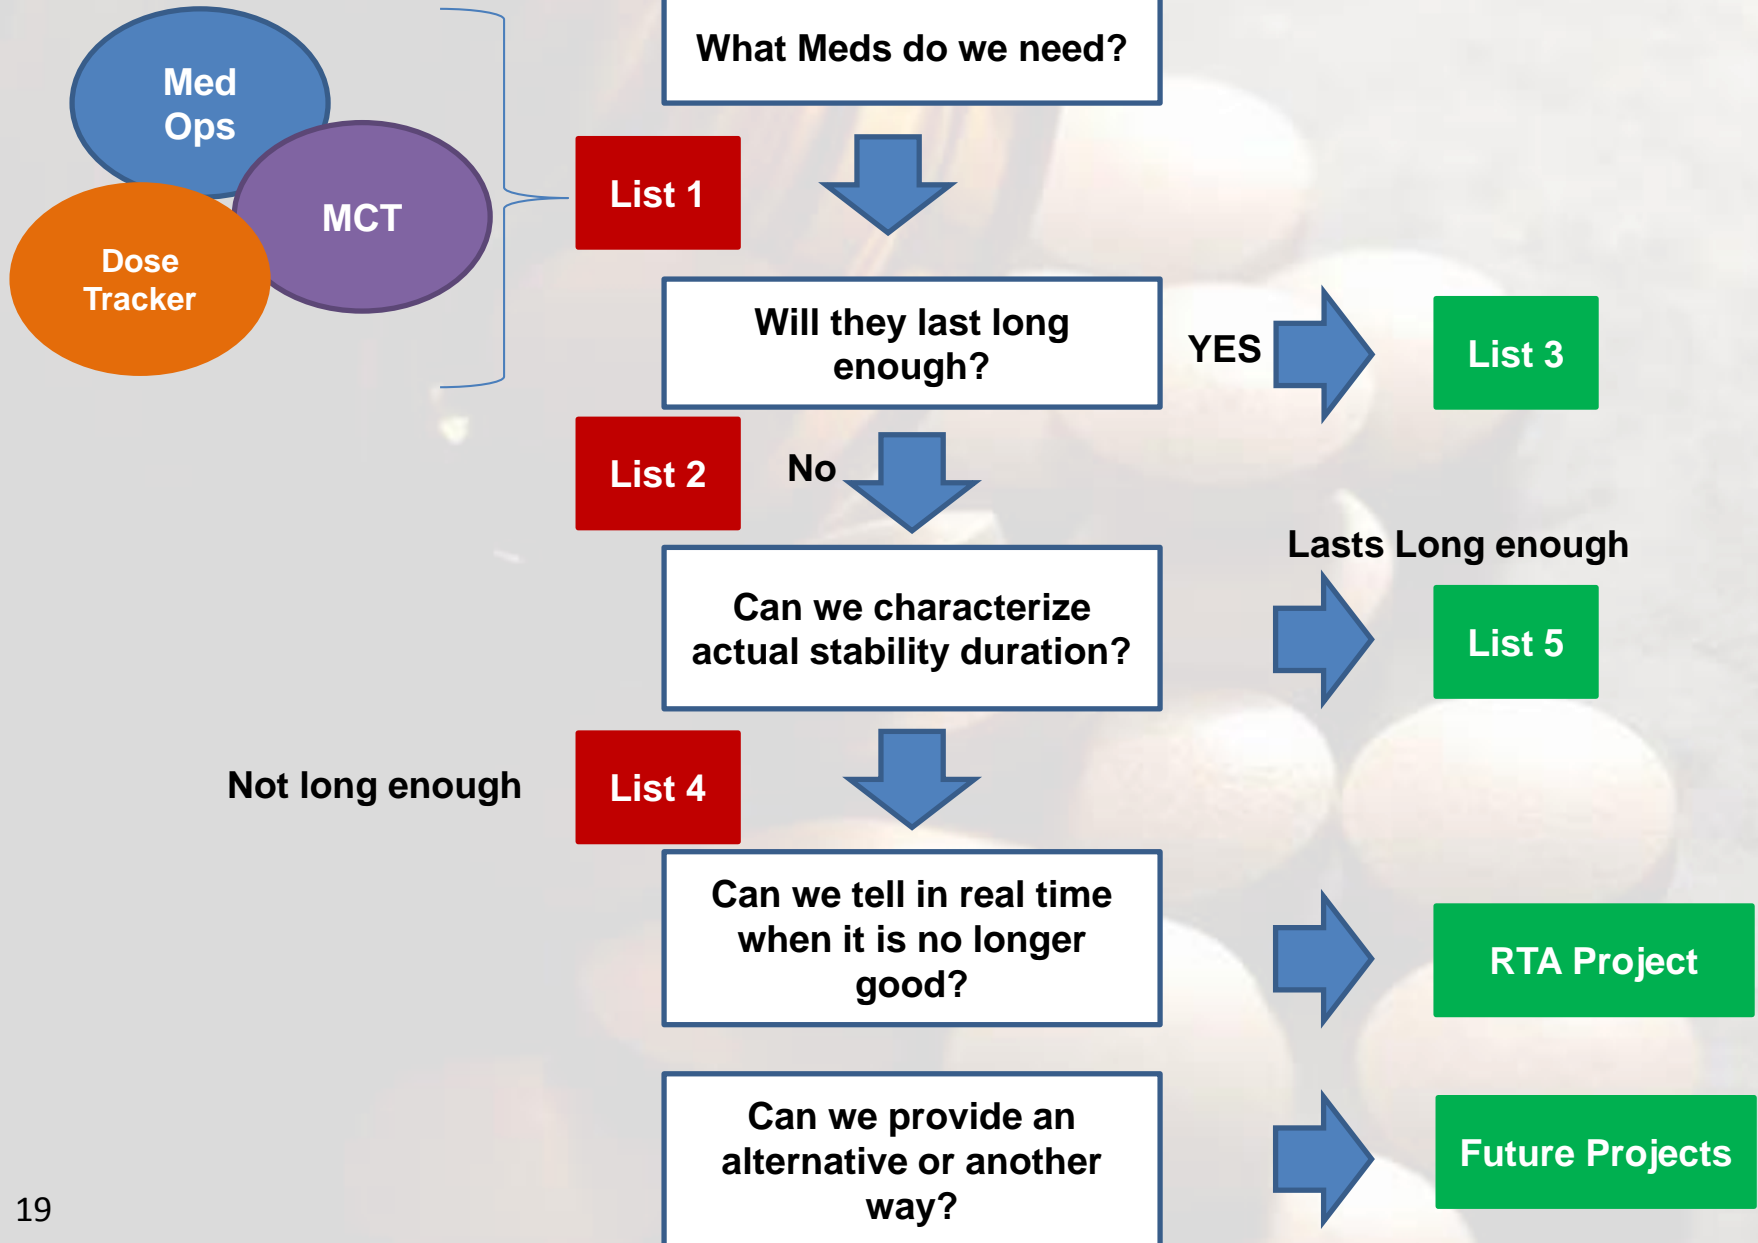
Med Ops

MCT

Dose Tracker

What Meds do we need?

List 1

Will they last long enough?

YES

List 3

List 2

No

Lasts Long enough

Can we characterize actual stability duration?

List 5

Not long enough

List 4

Can we tell in real time when it is no longer good?

RTA Project

Can we provide an alternative or another way?

Future Projects

19